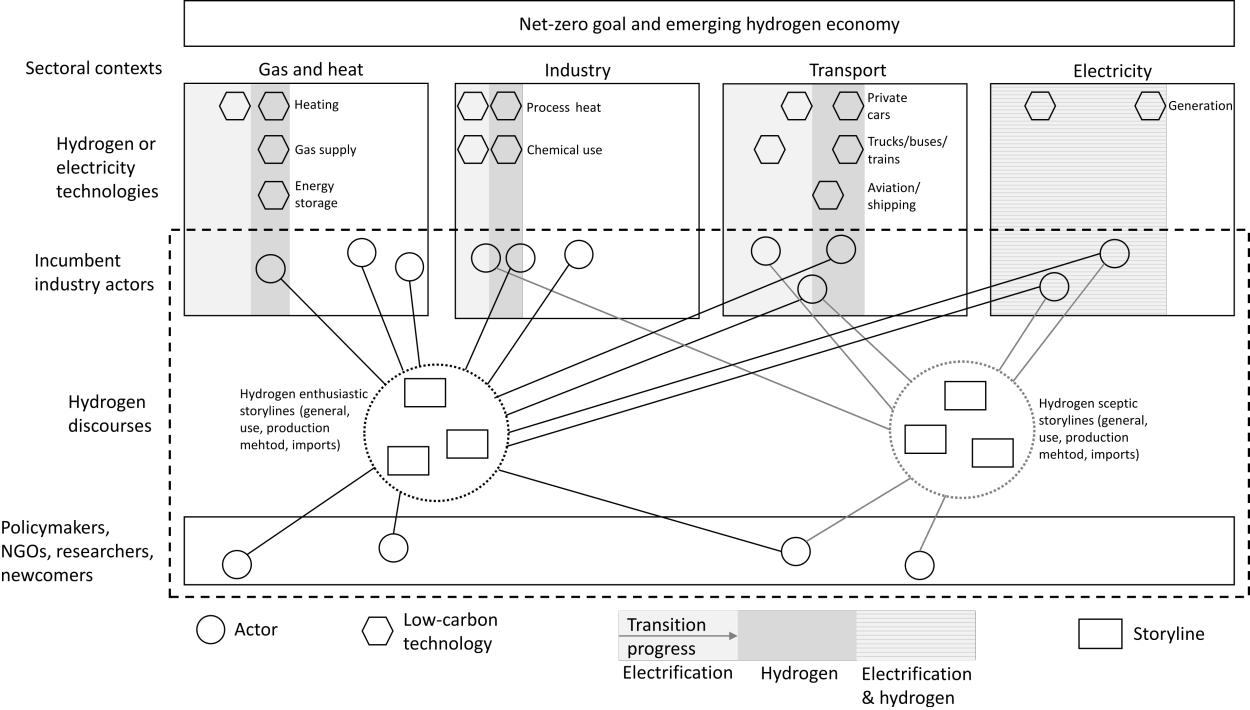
Net-zero goal and emerging hydrogen economy

Sectoral contexts

Gas and heat

Industry

Transport

Electricity

Hydrogen or electricity technologies

Heating

Gas supply

Energy storage

Process heat

Chemical use

Private cars

Trucks/buses/ trains

Aviation/ shipping

Generation

Incumbent industry actors

Hydrogen discourses

Hydrogen enthusiastic storylines (general, use, production mehtod, imports)

Hydrogen sceptic storylines (general, use, production mehtod, imports)

Policymakers, NGOs, researchers, newcomers

Actor

Low-carbon technology

Transition progress

Electrification

Hydrogen

Electrification & hydrogen

Storyline